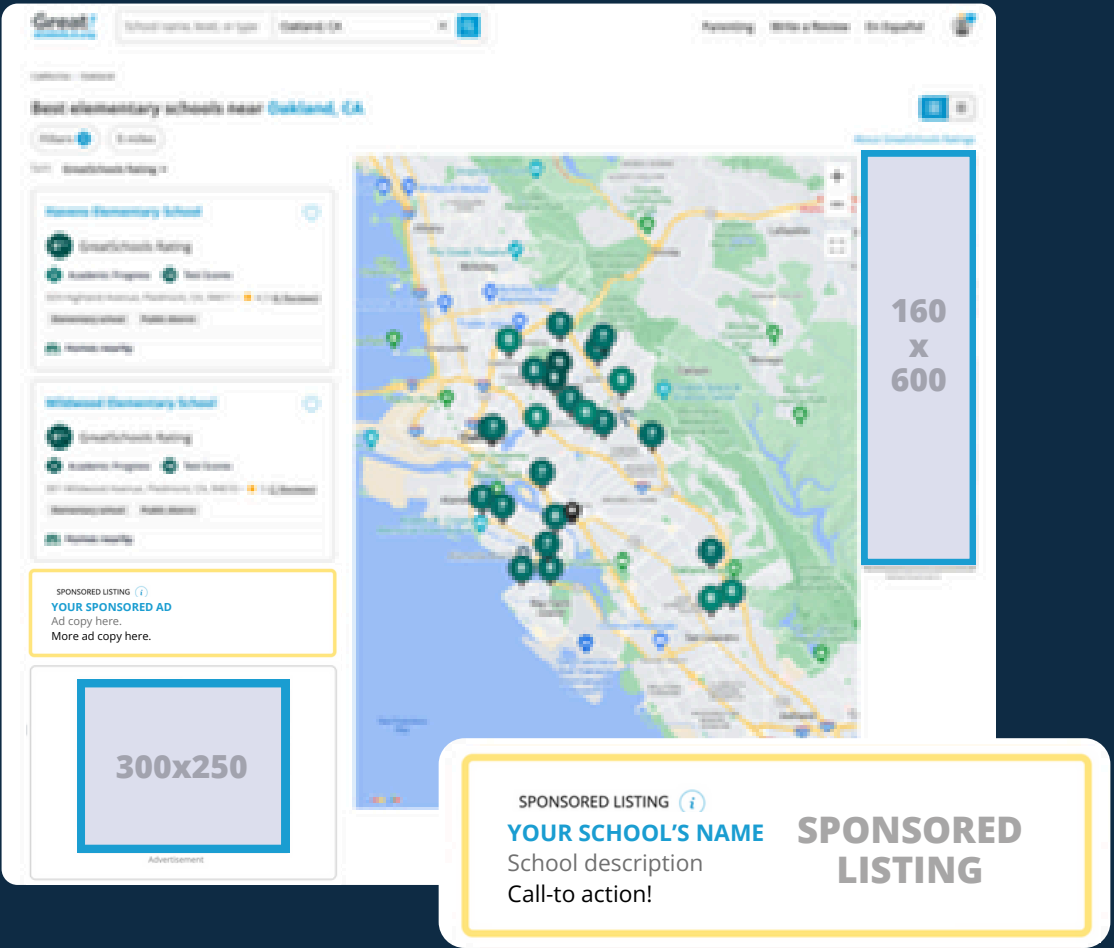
Great!

School name, level, or type

Oakland, CA

Parenting Write a Review En Español

Best elementary schools near Oakland, CA

Filters 5 miles

Sort: GreatSchools Rating

Havens Elementary School

GreatSchools Rating

Academic Progress Test Scores

Elementary school Public district

Homes nearby

Wildwood Elementary School

GreatSchools Rating

Academic Progress Test Scores

Elementary school Public district

Homes nearby

SPONSORED LISTING
YOUR SPONSORED AD
Ad copy here.
More ad copy here.

300x250

Advertisement

About GreatSchools Ratings

160 x 600

SPONSORED LISTING
YOUR SCHOOL'S NAME
School description
Call-to action!

SPONSORED LISTING